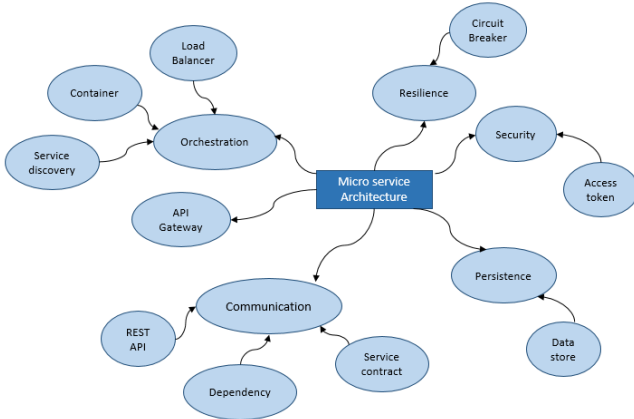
Load Balancer

Circuit Breaker

Container

Resilience

Orchestration

Security

Service discovery

Access token

Micro service Architecture

API Gateway

Persistence

Communication

REST API

Data store

Service contract

Dependency